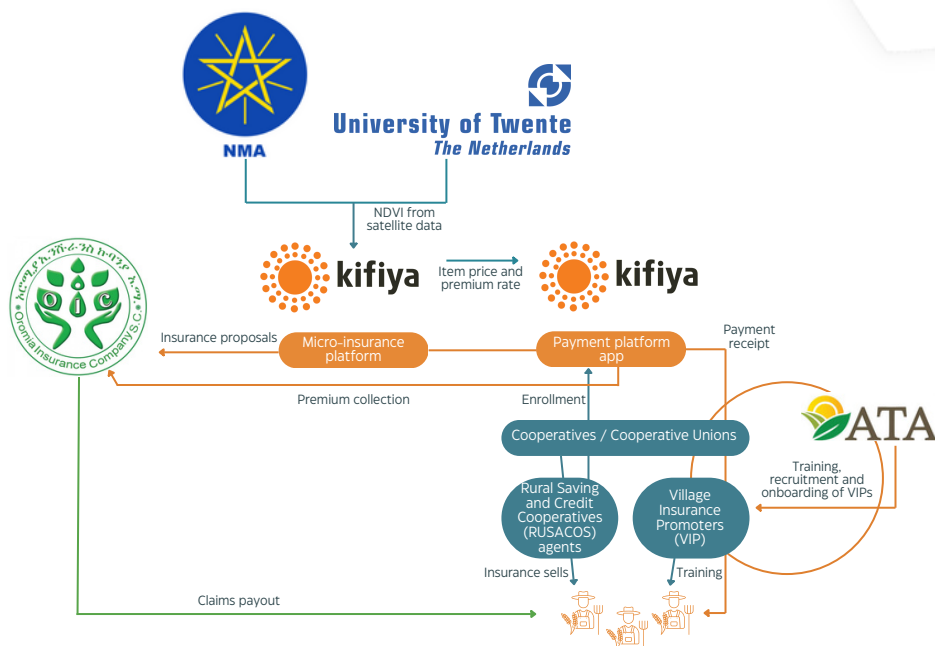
NMA

University of Twente
The Netherlands

NDVI from satellite data

kifiya

Item price and premium rate

kifiya

OIC
Oromia Insurance Company S.C.

Insurance proposals

Micro-insurance platform

Payment platform app

Payment receipt

Premium collection

Enrollment

ATA

Cooperatives / Cooperative Unions

Training, recruitment and onboarding of VIPs

Rural Saving and Credit Cooperatives (RUSACOS) agents

Village Insurance Promoters (VIP)

Insurance sells

Training

Claims payout